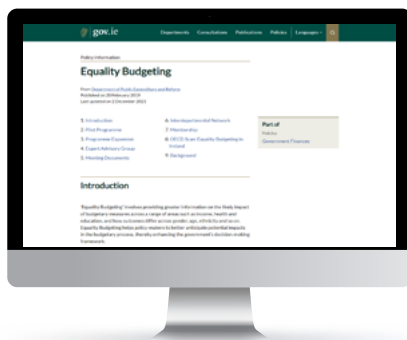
gov.ie

Departments Consultations Publications Policies Languages

Policy information

Equality Budgeting

From: Department of Public Expenditure and Reform
Published on 28 February 2019
Last updated on 2 December 2021

1. Introduction
2. Pilot Programme
3. Programme Expansion
4. Expert Advisory Group
5. Meeting Documents

6. Interdepartmental Network
7. Membership
8. OECD Scan: Equality Budgeting in Ireland
9. Background

Part of
Policies
Government Finances

Introduction

'Equality Budgeting' involves providing greater information on the likely impact of budgetary measures across a range of areas such as income, health and education, and how outcomes differ across gender, age, ethnicity and so on. Equality Budgeting helps policy makers to better anticipate potential impacts in the budgetary process, thereby enhancing the government's decision making framework.